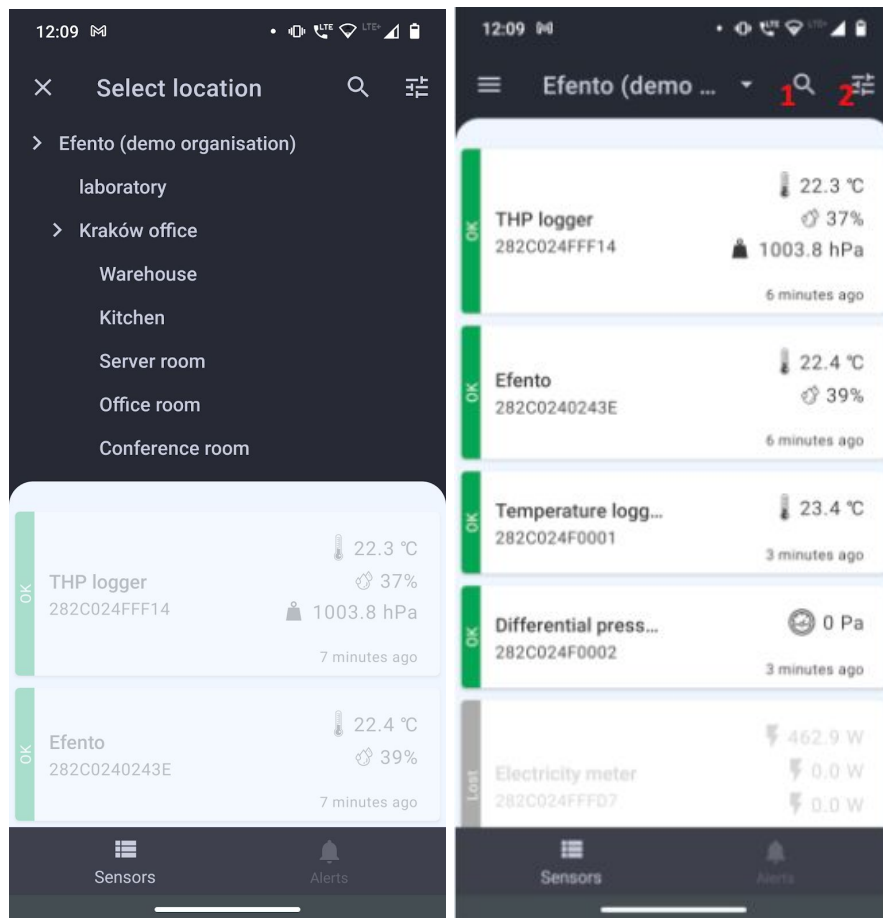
12:09 M

× Select location

> Efento (demo organisation)

laboratory

> Kraków office

Warehouse

Kitchen

Server room

Office room

Conference room

OK THP logger 282C024FFF14 22.3 ℃ 37% 1003.8 hPa 7 minutes ago

OK Efento 282C0240243E 22.4 ℃ 39% 7 minutes ago

Sensors Alerts

12:09 M

Efento (demo ... 1 2

OK THP logger 282C024FFF14 22.3 ℃ 37% 1003.8 hPa 6 minutes ago

OK Efento 282C0240243E 22.4 ℃ 39% 6 minutes ago

OK Temperature logg... 282C024F0001 23.4 ℃ 3 minutes ago

OK Differential press... 282C024F0002 0 Pa 3 minutes ago

Lost Electricity meter 282C024FFFD7 462.9 W 0.0 W 0.0 W

Sensors Alerts